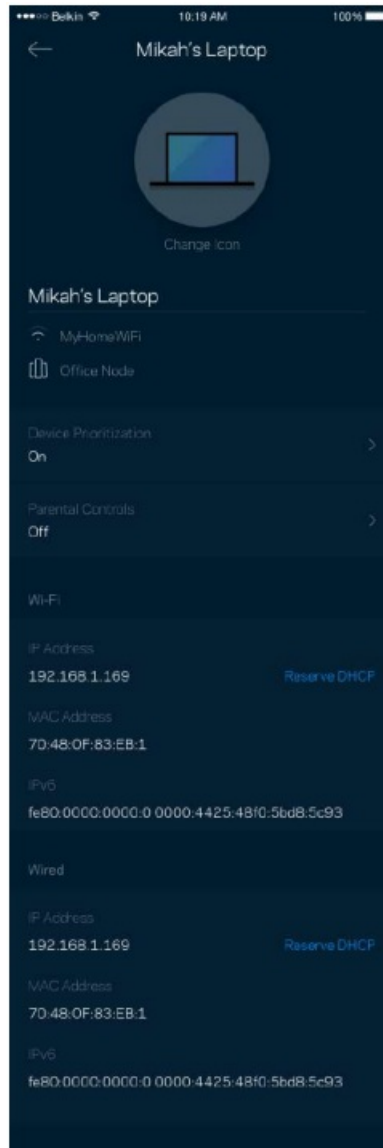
Belkin 10:19 AM 100%

Mikah's Laptop

Change Icon

Mikah's Laptop

MyHomeWiFi

Office Node

Device Prioritization
On

Parental Controls
Off

Wi-Fi

IP Address
192.168.1.169
Reserve DHCP

MAC Address
70:48:OF:83:EB:1

IPv6
fe80:0000:0000:0 0000:4425:48f0:5bd8:5c93

Wired

IP Address
192.168.1.169
Reserve DHCP

MAC Address
70:48:OF:83:EB:1

IPv6
fe80:0000:0000:0 0000:4425:48f0:5bd8:5c93